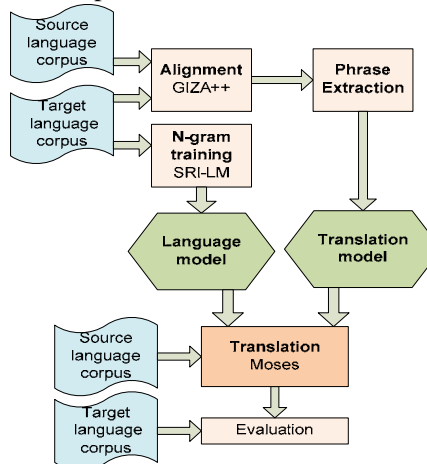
Source language corpus

Alignment GIZA++

Phrase Extraction

Target language corpus

N-gram training SRI-LM

Language model

Translation model

Source language corpus

Translation Moses

Target language corpus

Evaluation